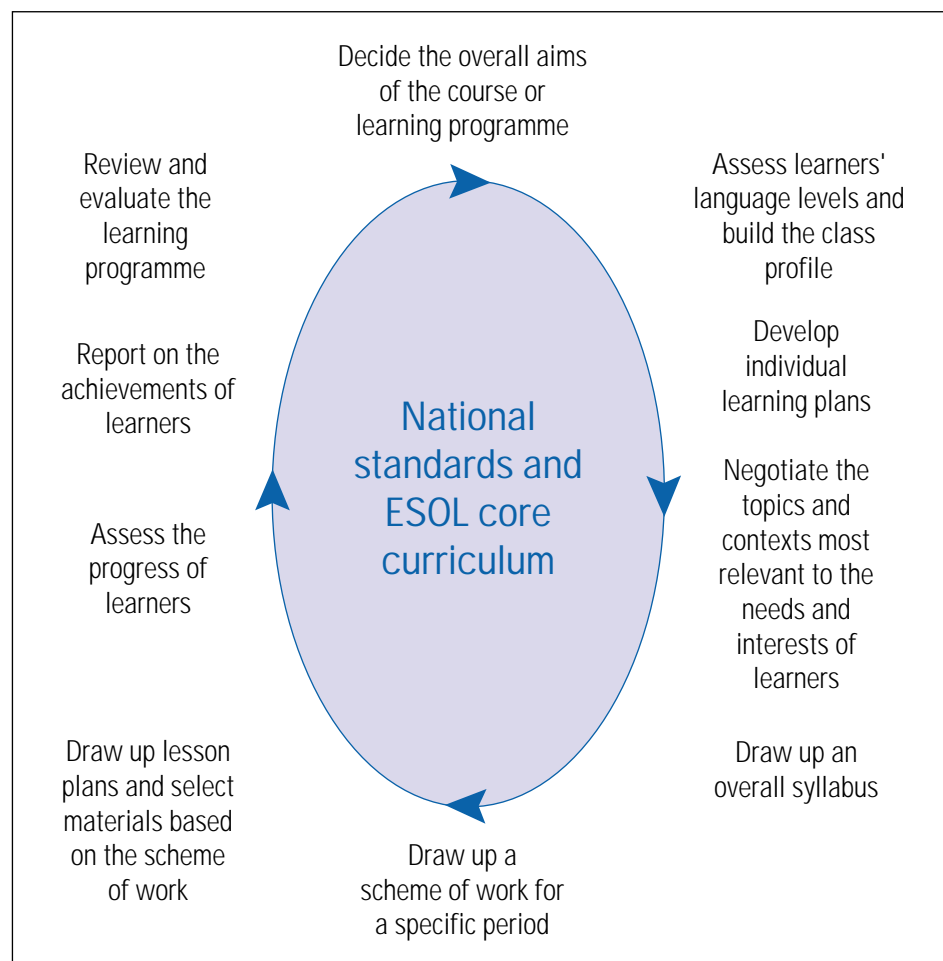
Decide the overall aims of the course or learning programme

Assess learners' language levels and build the class profile

Develop individual learning plans

Negotiate the topics and contexts most relevant to the needs and interests of learners

Draw up an overall syllabus

Draw up a scheme of work for a specific period

Draw up lesson plans and select materials based on the scheme of work

Assess the progress of learners

Report on the achievements of learners

Review and evaluate the learning programme

National standards and ESOL core curriculum